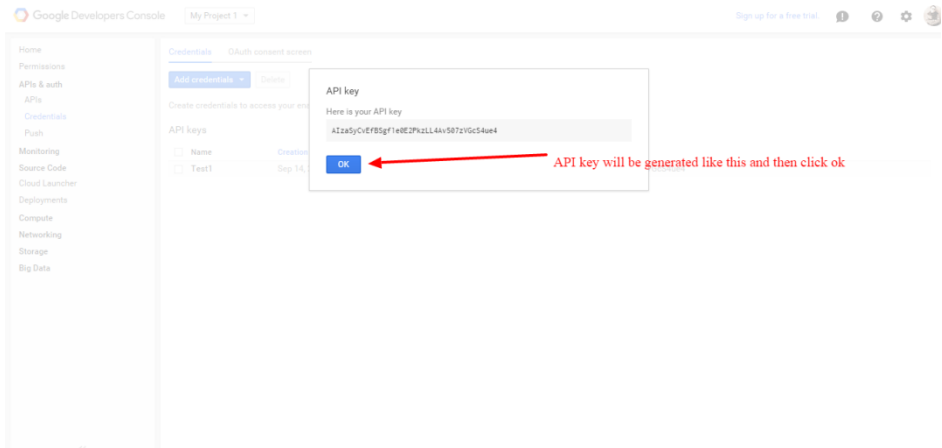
Google Developers Console My Project 1

Sign up for a free trial

Home
Permissions
APIs & auth
APIs
Credentials
Push
Monitoring
Source Code
Cloud Launcher
Deployments
Compute
Networking
Storage
Big Data

Credentials OAuth consent screen

Add credentials Delete

Create credentials to access your en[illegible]

API keys

Name Creation
Test1 Sep 14,

API key

Here is your API key

AIzaSyCvEfBSgf1e8E2PkzLL4Av507zVGcS4ue4

OK

API key will be generated like this and then click ok